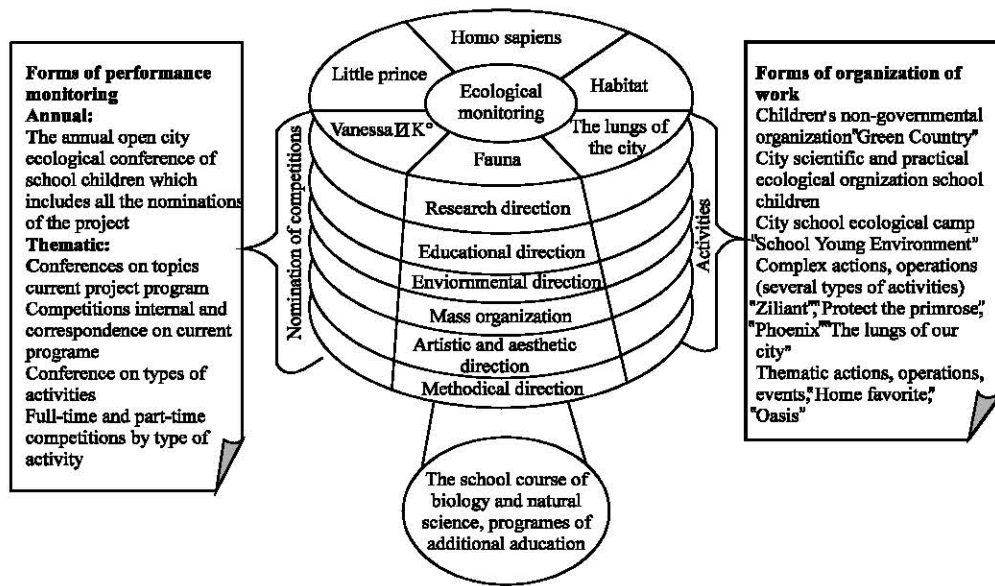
**Forms of performance monitoring**
**Annual:**
The annual open city ecological conference of school children which includes all the nominations of the project
**Thematic:**
Conferences on topics current project program
Competitions internal and correspondence on current programe
Conference on types of activities
Full-time and part-time competitions by type of activity

Homo sapiens
Little prince
Habitat
Ecological monitoring
Vanessa И К°
The lungs of the city
Fauna
Research direction
Educational direction
Enviornmental direction
Mass organization
Artistic and aesthetic direction
Methodical direction

Nomination of competitions

Activities

The school course of biology and natural science, programes of additional aducation

**Forms of organization of work**
Children's non-governmental organization"Green Country"
City scientific and practical ecological orgnization school children
City school ecological camp "School Young Environment"
Complex actions, operations (several types of activities) "Ziliant","Protect the primrose", "Phoenix""The lungs of our city"
Thematic actions, operations, events,"Home favorite," "Oasis"